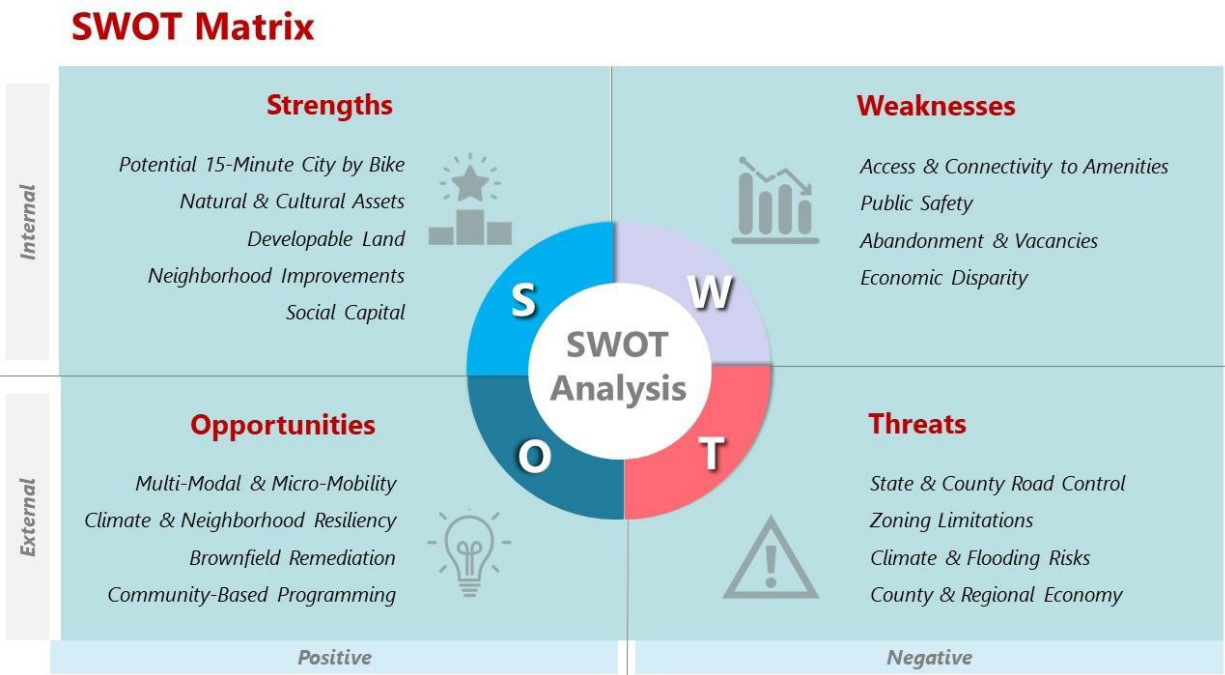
SWOT Matrix

Internal

Strengths

Potential 15-Minute City by Bike
Natural & Cultural Assets
Developable Land
Neighborhood Improvements
Social Capital

Weaknesses

Access & Connectivity to Amenities
Public Safety
Abandonment & Vacancies
Economic Disparity

S

W

SWOT Analysis

O

T

External

Opportunities

Multi-Modal & Micro-Mobility
Climate & Neighborhood Resiliency
Brownfield Remediation
Community-Based Programming

Threats

State & County Road Control
Zoning Limitations
Climate & Flooding Risks
County & Regional Economy

Positive

Negative